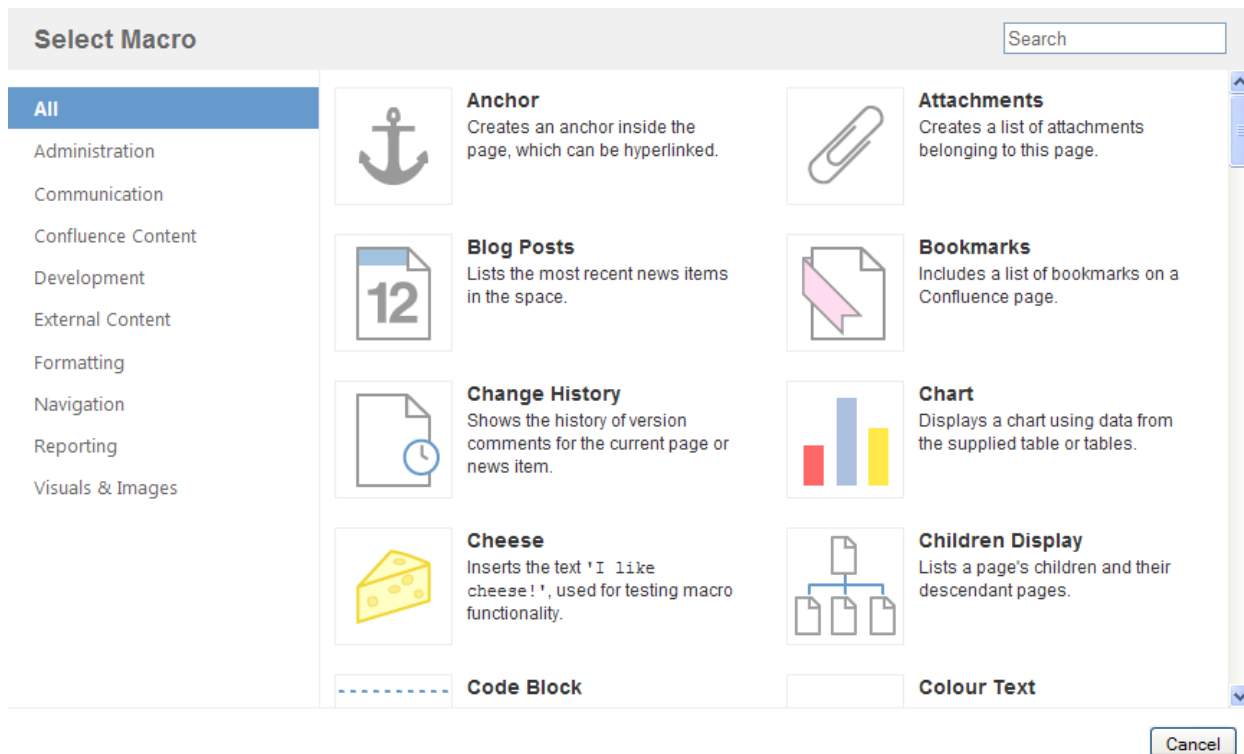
Select Macro

Search

All
Administration
Communication
Confluence Content
Development
External Content
Formatting
Navigation
Reporting
Visuals & Images

Anchor
Creates an anchor inside the page, which can be hyperlinked.

Attachments
Creates a list of attachments belonging to this page.

12

Blog Posts
Lists the most recent news items in the space.

Bookmarks
Includes a list of bookmarks on a Confluence page.

Change History
Shows the history of version comments for the current page or news item.

Chart
Displays a chart using data from the supplied table or tables.

Cheese
Inserts the text 'I like cheese!', used for testing macro functionality.

Children Display
Lists a page's children and their descendant pages.

Code Block

Colour Text

Cancel